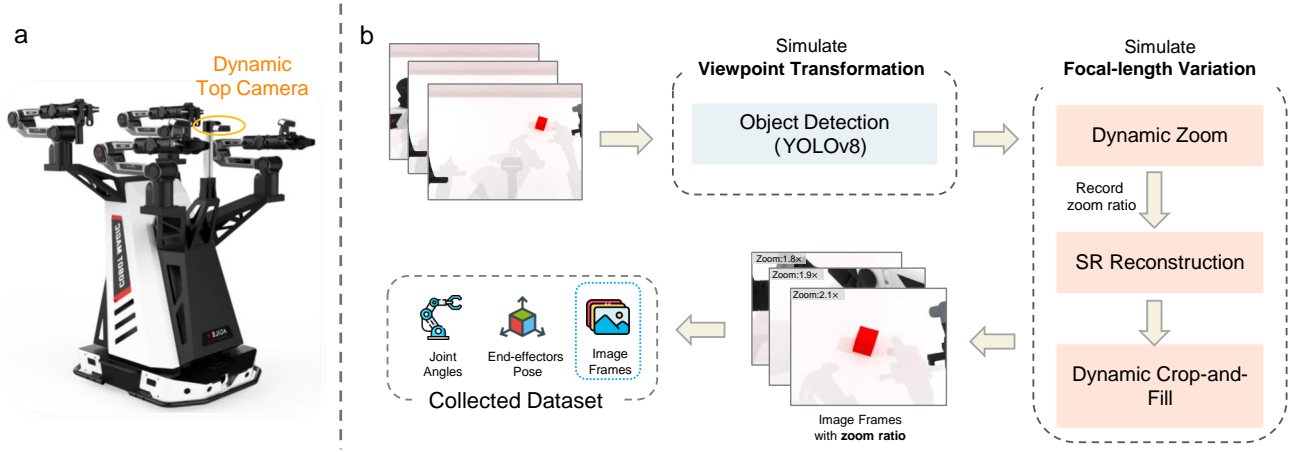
a

Dynamic Top Camera

COBOT MAGIC

b

Simulate
**Viewpoint Transformation**

Object Detection
(YOLOv8)

Simulate
**Focal-length Variation**

Dynamic Zoom

Record zoom ratio

SR Reconstruction

Dynamic Crop-and-Fill

Zoom:1.8×
Zoom:1.9×
Zoom:2.1×

Image Frames with **zoom ratio**

Joint Angles

End-effectors Pose

Image Frames

Collected Dataset